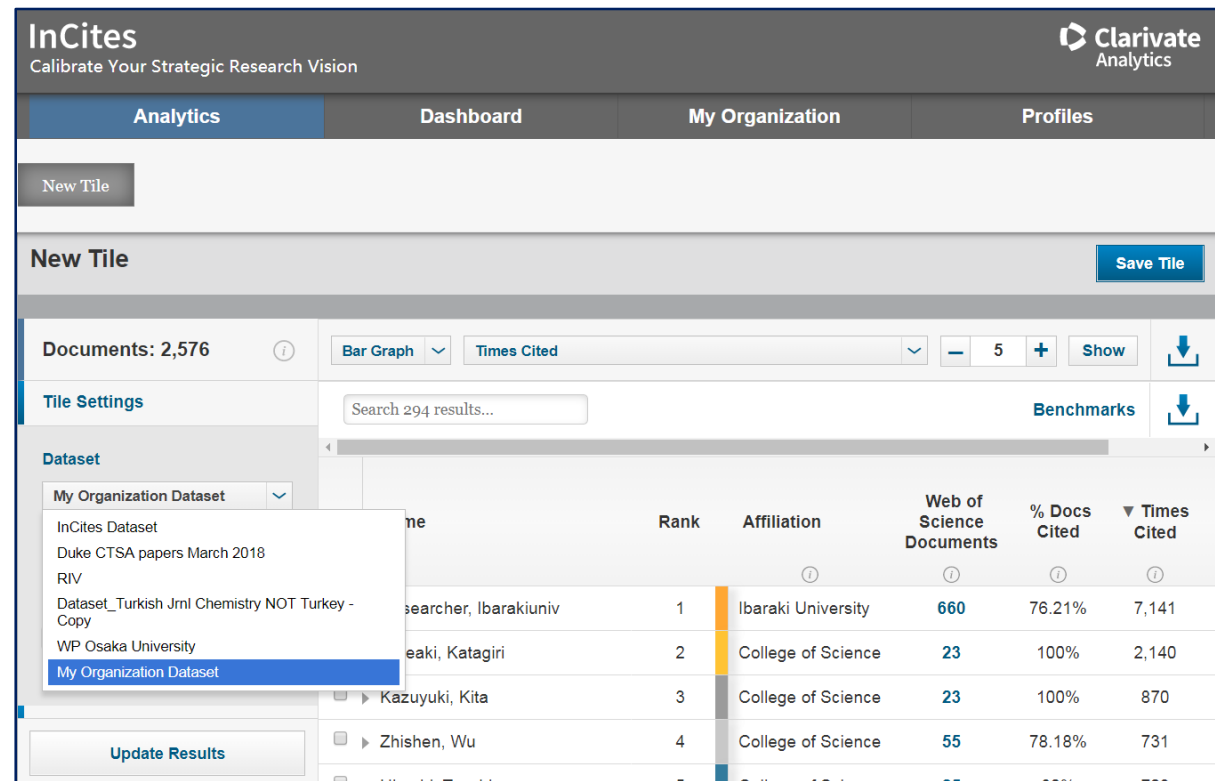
InCites
Calibrate Your Strategic Research Vision

Clarivate Analytics

Analytics | Dashboard | My Organization | Profiles

New Tile

New Tile

Save Tile

Documents: 2,576

Tile Settings

Dataset

My Organization Dataset

InCites Dataset
Duke CTSA papers March 2018
RIV
Dataset_Turkish Jrnl Chemistry NOT Turkey - Copy
WP Osaka University
My Organization Dataset

Update Results

Bar Graph | Times Cited | – 5 + | Show

Search 294 results...

Benchmarks

| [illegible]me | Rank | Affiliation | Web of Science Documents | % Docs Cited | ▼ Times Cited |
|---|---|---|---|---|---|
| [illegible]searcher, Ibarakiuniv | 1 | Ibaraki University | 660 | 76.21% | 7,141 |
| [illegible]eaki, Katagiri | 2 | College of Science | 23 | 100% | 2,140 |
| Kazuyuki, Kita | 3 | College of Science | 23 | 100% | 870 |
| Zhishen, Wu | 4 | College of Science | 55 | 78.18% | 731 |